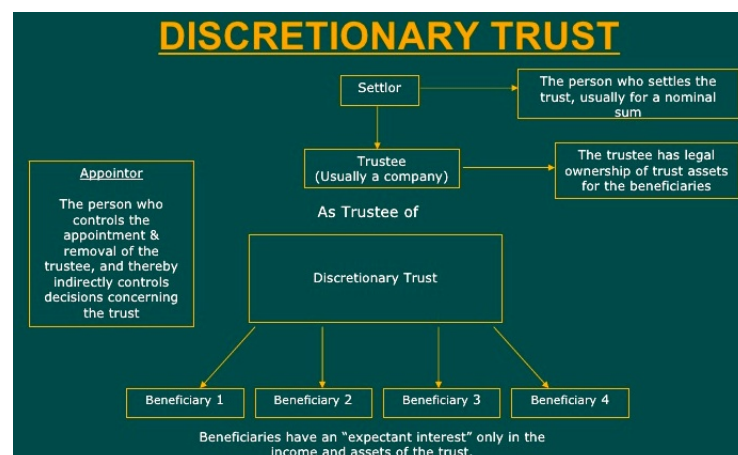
DISCRETIONARY TRUST

Settlor

The person who settles the trust, usually for a nominal sum

Appointor

The person who controls the appointment & removal of the trustee, and thereby indirectly controls decisions concerning the trust

Trustee
(Usually a company)

The trustee has legal ownership of trust assets for the beneficiaries

As Trustee of

Discretionary Trust

Beneficiary 1

Beneficiary 2

Beneficiary 3

Beneficiary 4

Beneficiaries have an "expectant interest" only in the income and assets of the trust.